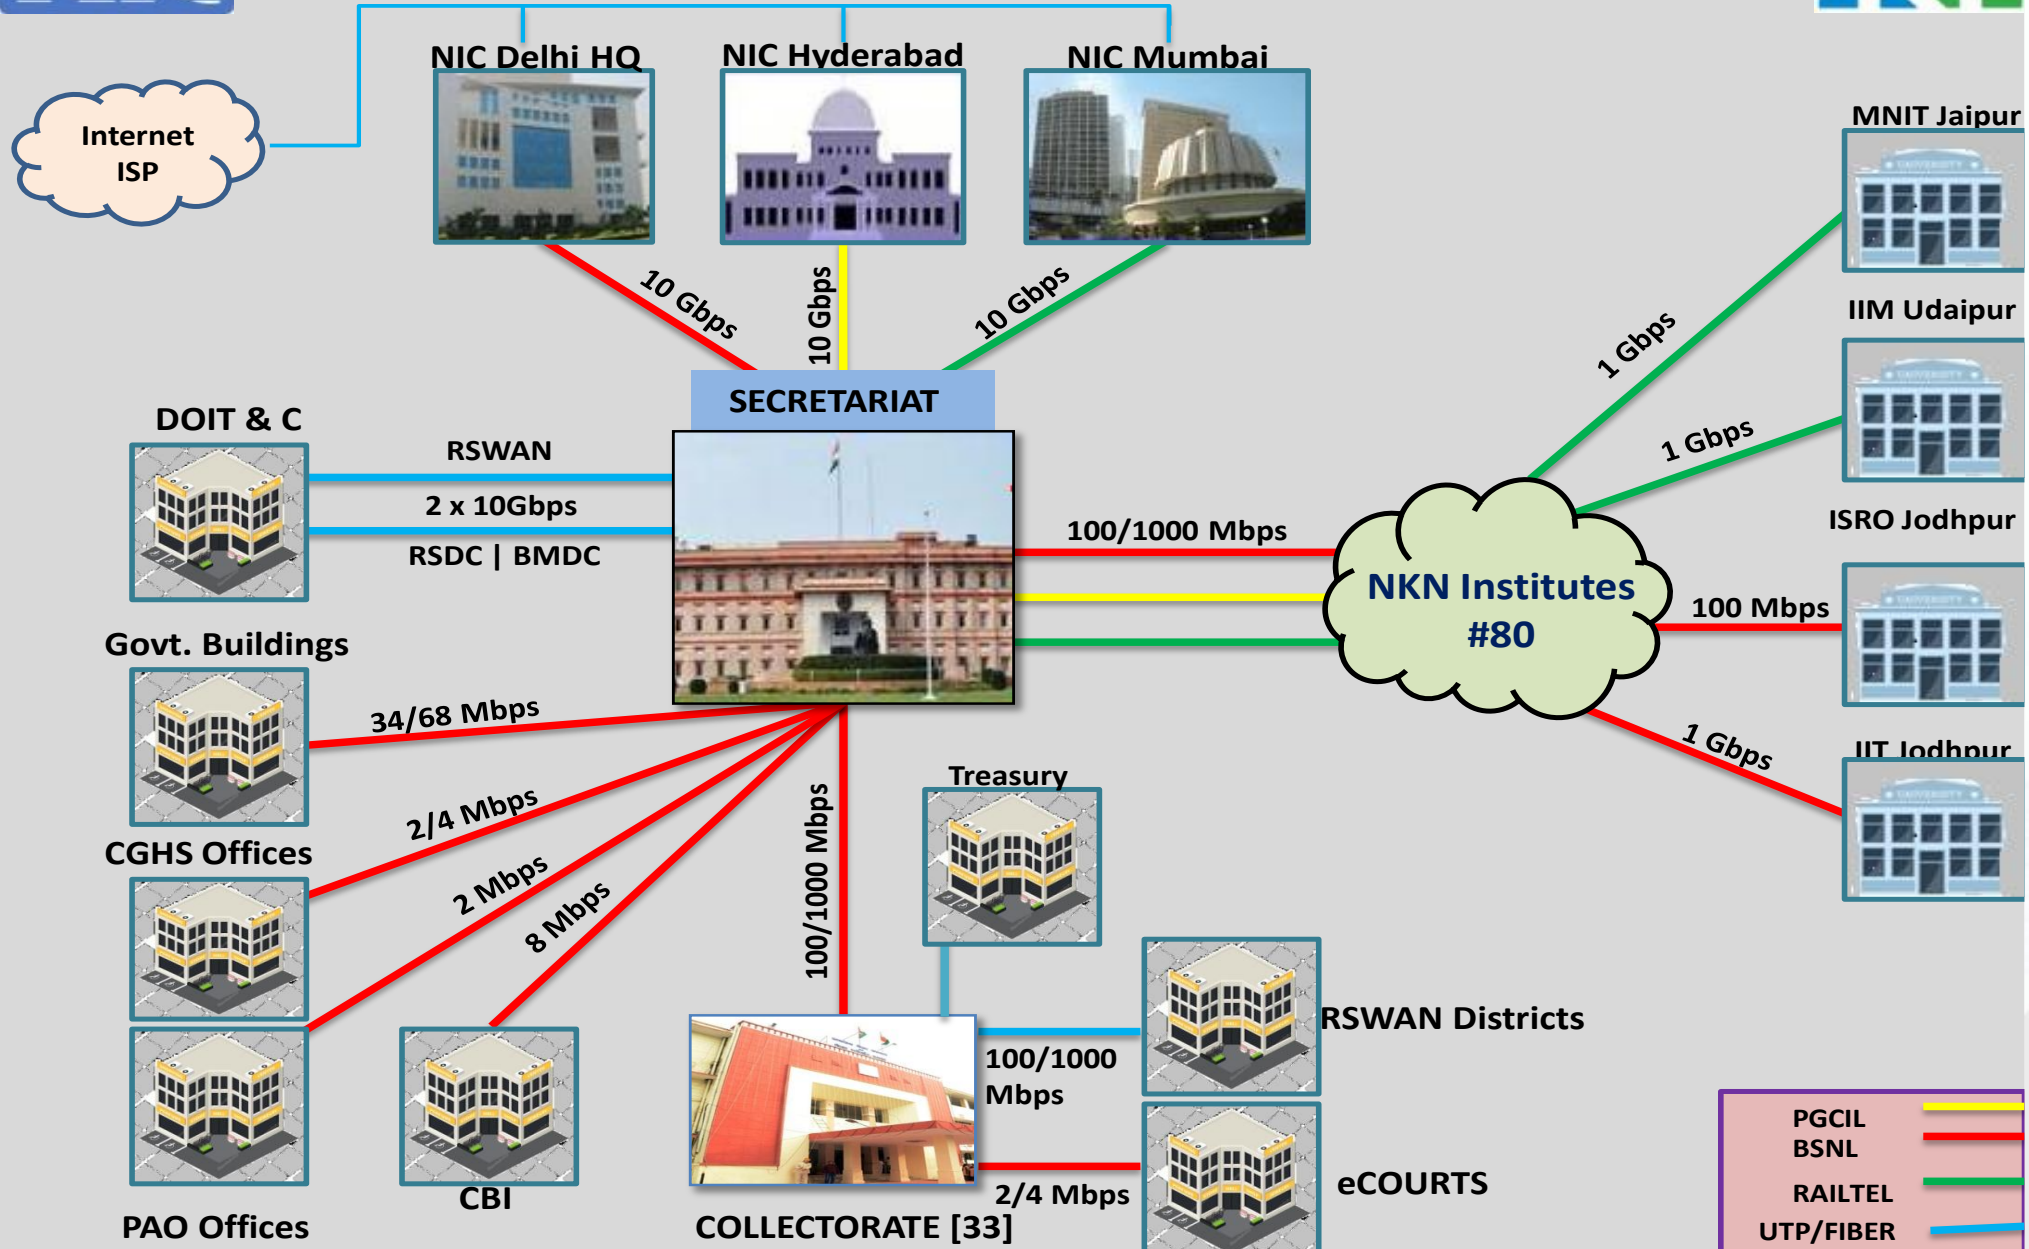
Internet ISP

NIC Delhi HQ

NIC Hyderabad

NIC Mumbai

10 Gbps

10 Gbps

10 Gbps

MNIT Jaipur

1 Gbps

IIM Udaipur

1 Gbps

ISRO Jodhpur

DOIT & C

SECRETARIAT

RSWAN

2 x 10Gbps

RSDC | BMDC

100/1000 Mbps

NKN Institutes #80

100 Mbps

Govt. Buildings

34/68 Mbps

1 Gbps

IIT Jodhpur

2/4 Mbps

Treasury

CGHS Offices

2 Mbps

8 Mbps

100/1000 Mbps

RSWAN Districts

100/1000 Mbps

PGCIL

BSNL

RAILTEL

UTP/FIBER

CBI

2/4 Mbps

eCOURTS

PAO Offices

COLLECTORATE [33]